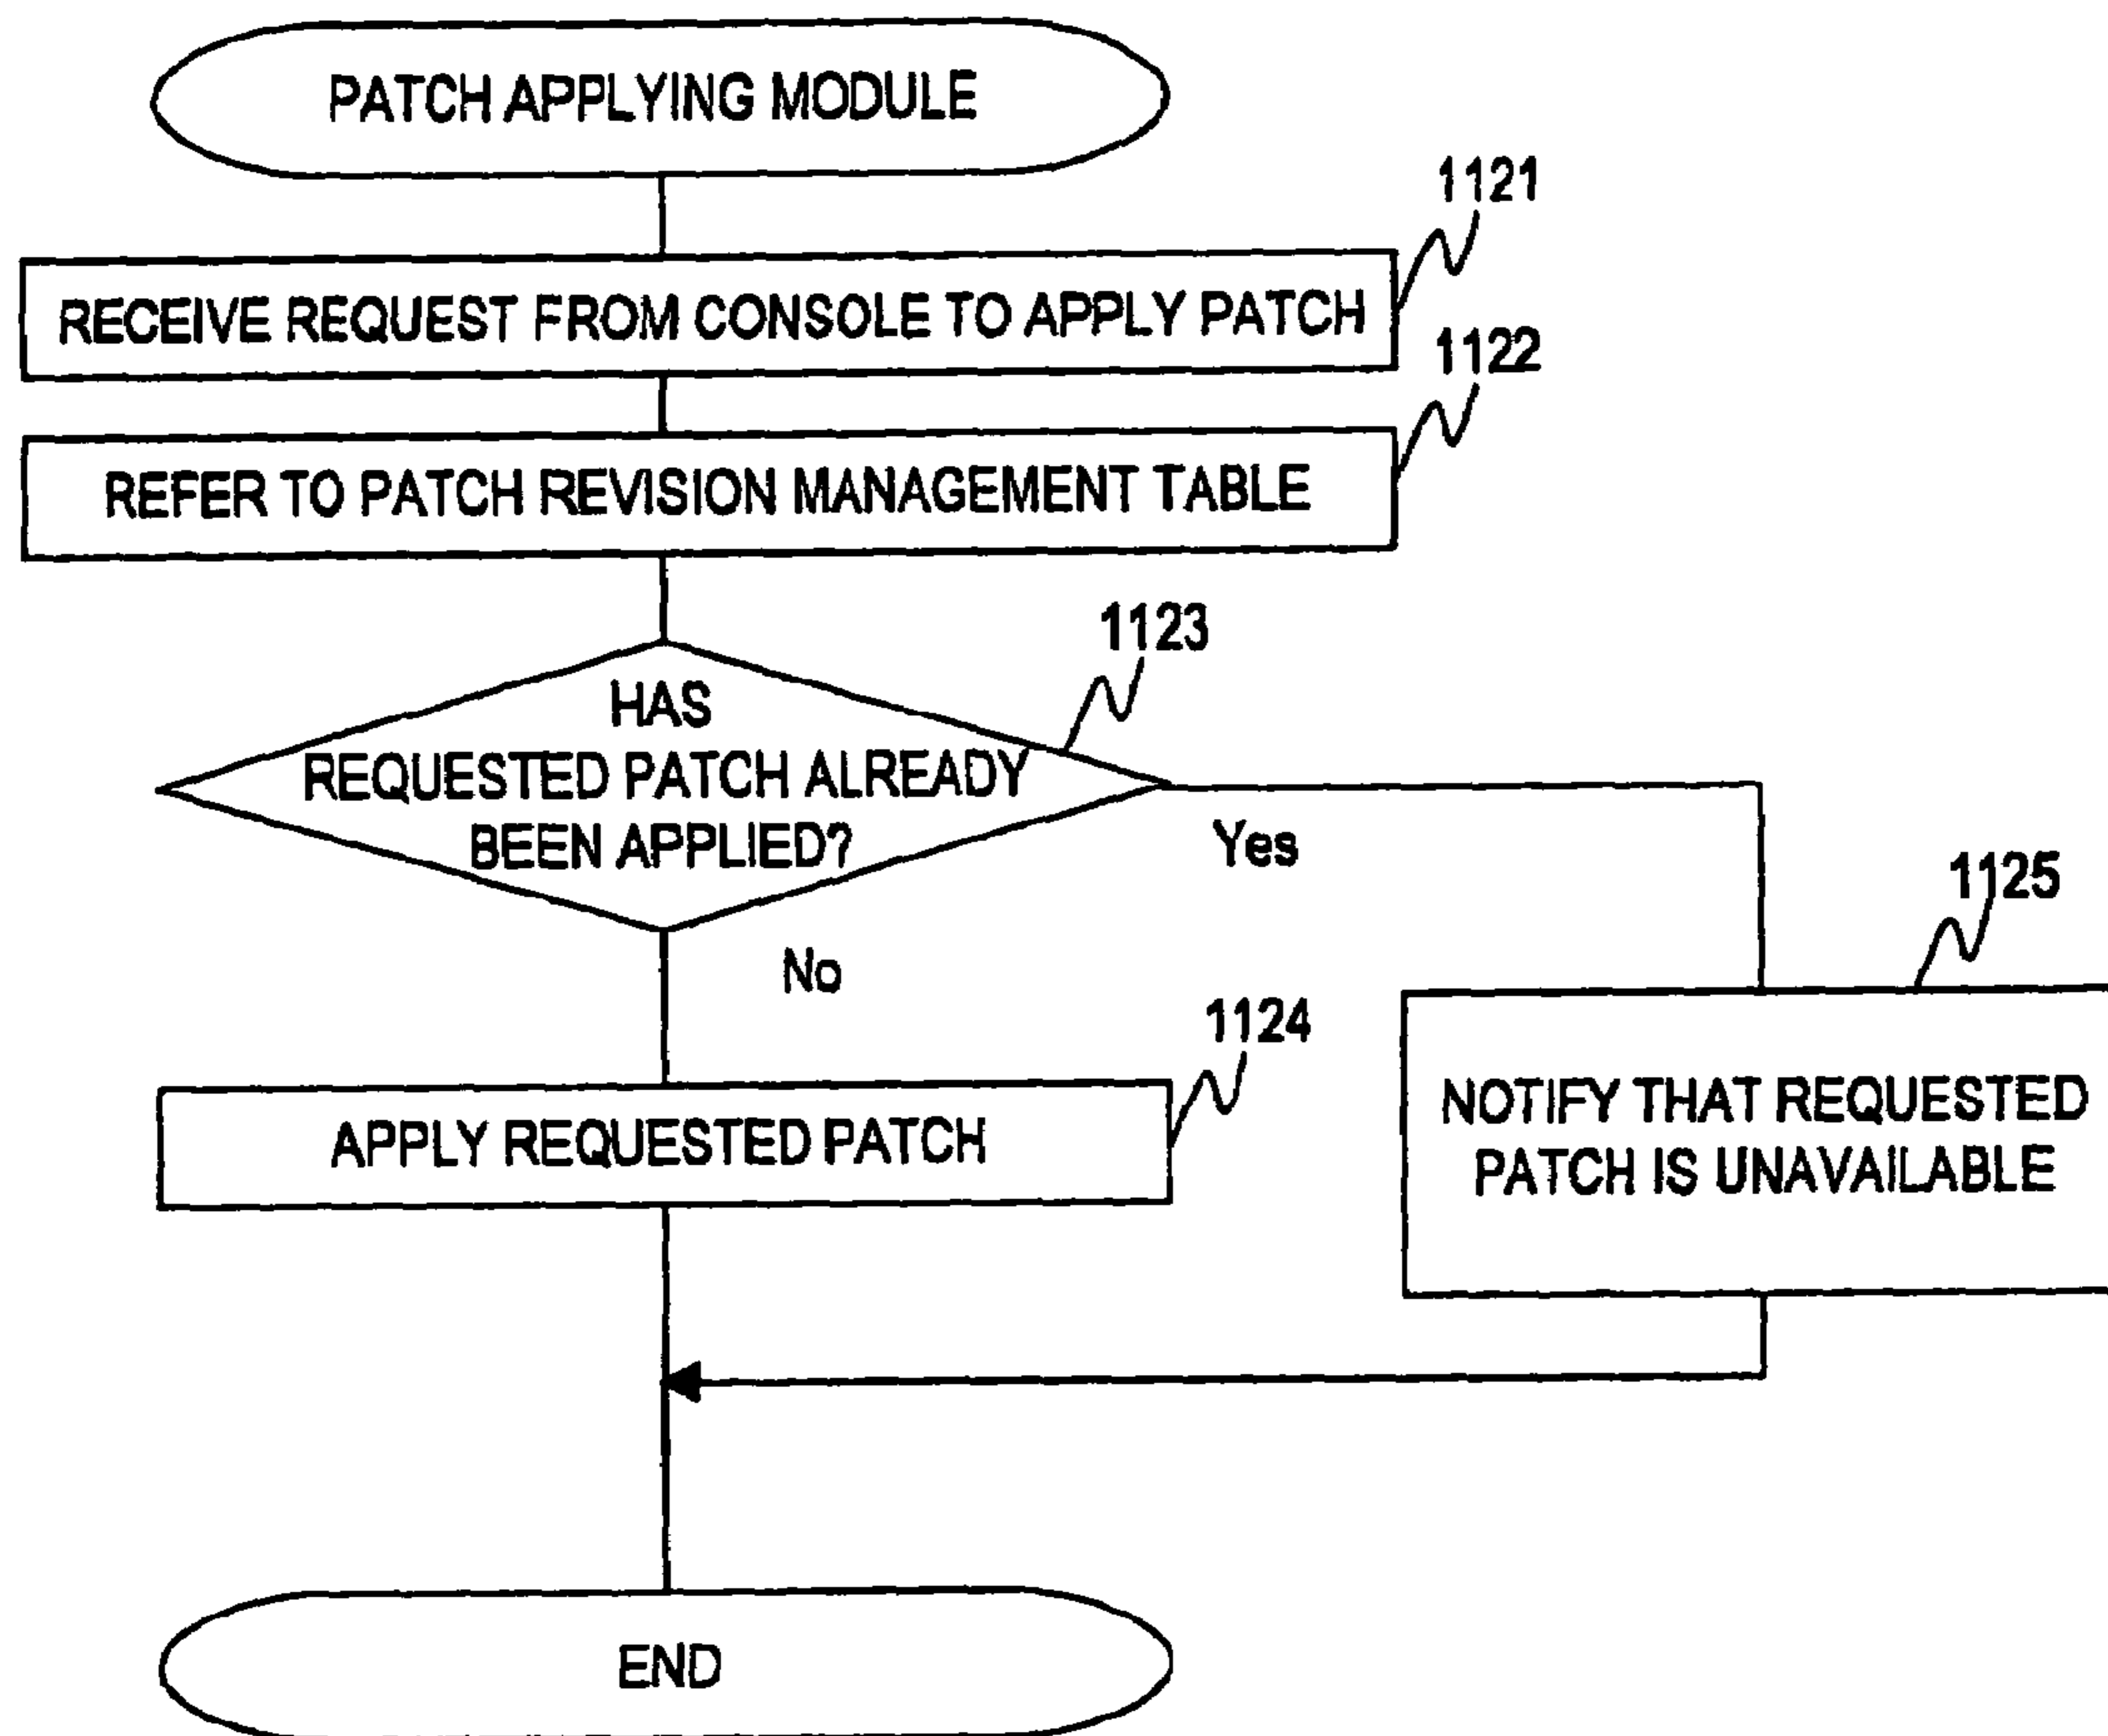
PATCH APPLYING MODULE

1121

RECEIVE REQUEST FROM CONSOLE TO APPLY PATCH

1122

REFER TO PATCH REVISION MANAGEMENT TABLE

1123

HAS REQUESTED PATCH ALREADY BEEN APPLIED?

Yes

1125

No

1124

APPLY REQUESTED PATCH

NOTIFY THAT REQUESTED PATCH IS UNAVAILABLE

END